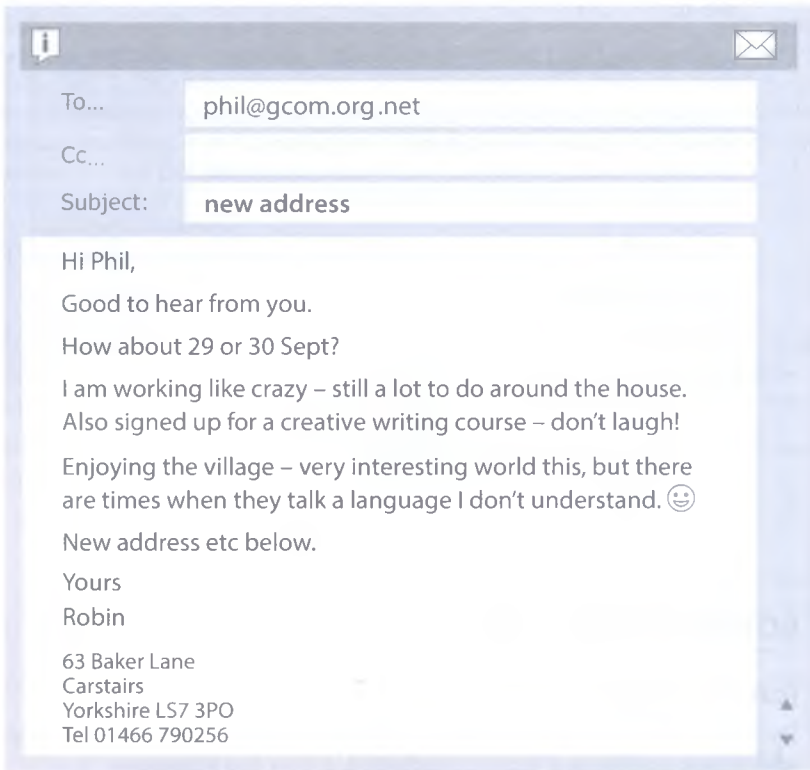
To...
phil@gcom.org.net

Cc...

Subject:
new address

Hi Phil,

Good to hear from you.

How about 29 or 30 Sept?

I am working like crazy – still a lot to do around the house. Also signed up for a creative writing course – don't laugh!

Enjoying the village – very interesting world this, but there are times when they talk a language I don't understand. ☺

New address etc below.

Yours
Robin

63 Baker Lane
Carstairs
Yorkshire LS7 3PO
Tel 01466 790256